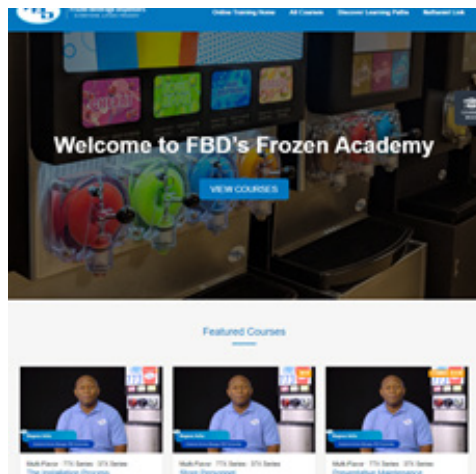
Online Training Home  All Courses  Discover Learning Paths  Refresher Lab

Welcome to FBD's Frozen Academy

VIEW COURSES

Featured Courses

Multi-Flavor  77X Series  37X Series
The Installation Process

Multi-Flavor  77X Series  37X Series
Menu Overview

Multi-Flavor  77X Series  37X Series
Preventative Maintenance